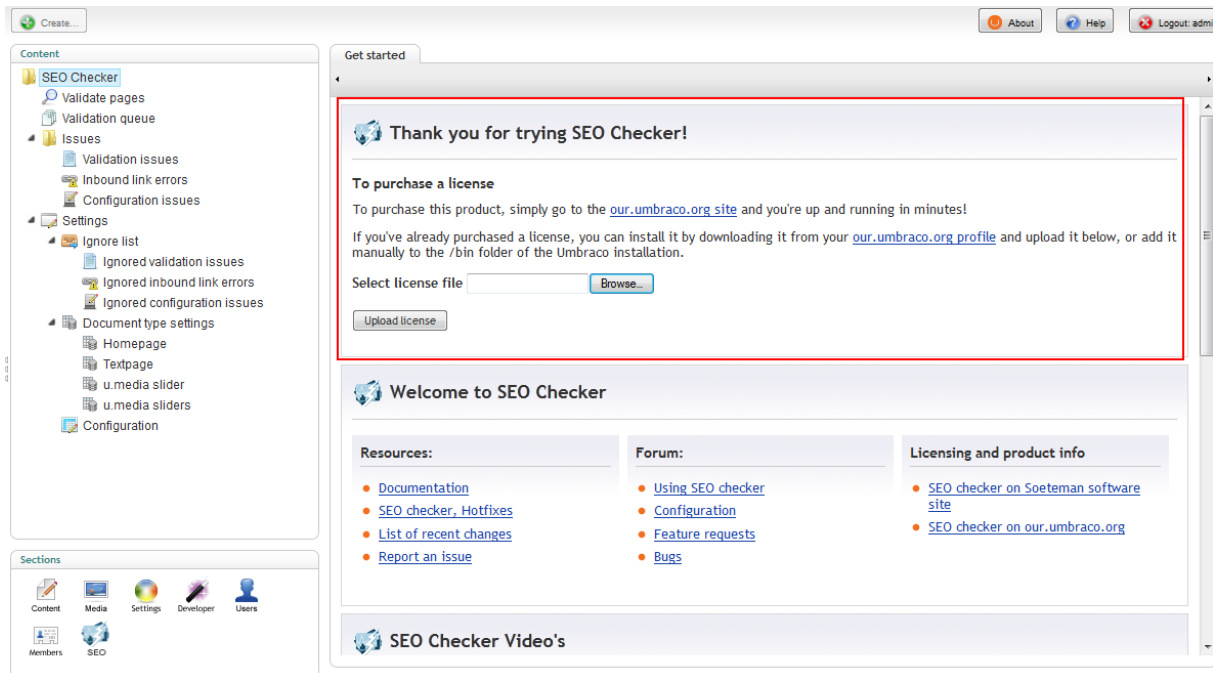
Create...

About Help Logout: admi

Content

SEO Checker
Validate pages
Validation queue
Issues
Validation issues
Inbound link errors
Configuration issues
Settings
Ignore list
Ignored validation issues
Ignored inbound link errors
Ignored configuration issues
Document type settings
Homepage
Textpage
u.media slider
u.media sliders
Configuration

Sections

Content Media Settings Developer Users
Members SEO

Get started

Thank you for trying SEO Checker!

To purchase a license

To purchase this product, simply go to the our.umbraco.org site and you're up and running in minutes!

If you've already purchased a license, you can install it by downloading it from your our.umbraco.org profile and upload it below, or add it manually to the /bin folder of the Umbraco installation.

Select license file Browse...

Upload license

Welcome to SEO Checker

Resources:
- Documentation
- SEO checker, Hotfixes
- List of recent changes
- Report an issue

Forum:
- Using SEO checker
- Configuration
- Feature requests
- Bugs

Licensing and product info
- SEO checker on Soeteman software site
- SEO checker on our.umbraco.org

SEO Checker Video's